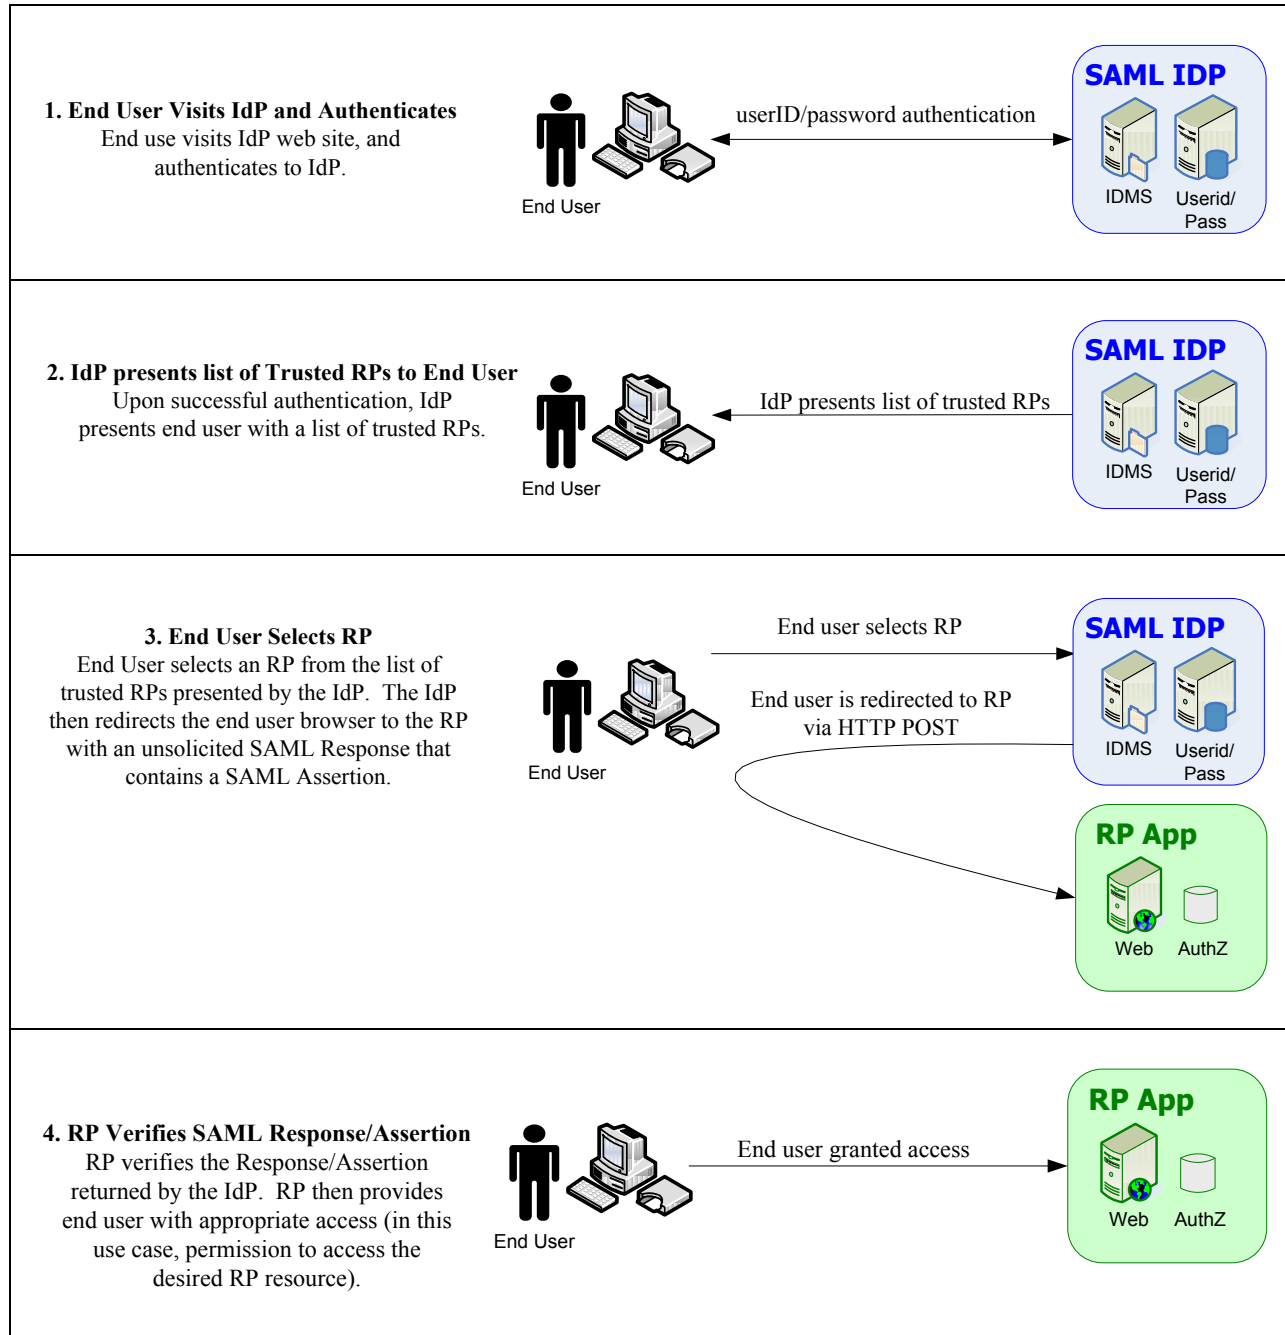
**1. End User Visits IdP and Authenticates**
End use visits IdP web site, and authenticates to IdP.

End User

userID/password authentication

SAML IDP

IDMS

Userid/ Pass

**2. IdP presents list of Trusted RPs to End User**
Upon successful authentication, IdP presents end user with a list of trusted RPs.

End User

IdP presents list of trusted RPs

SAML IDP

IDMS

Userid/ Pass

**3. End User Selects RP**
End User selects an RP from the list of trusted RPs presented by the IdP. The IdP then redirects the end user browser to the RP with an unsolicited SAML Response that contains a SAML Assertion.

End User

End user selects RP

End user is redirected to RP via HTTP POST

SAML IDP

IDMS

Userid/ Pass

RP App

Web

AuthZ

**4. RP Verifies SAML Response/Assertion**
RP verifies the Response/Assertion returned by the IdP. RP then provides end user with appropriate access (in this use case, permission to access the desired RP resource).

End User

End user granted access

RP App

Web

AuthZ